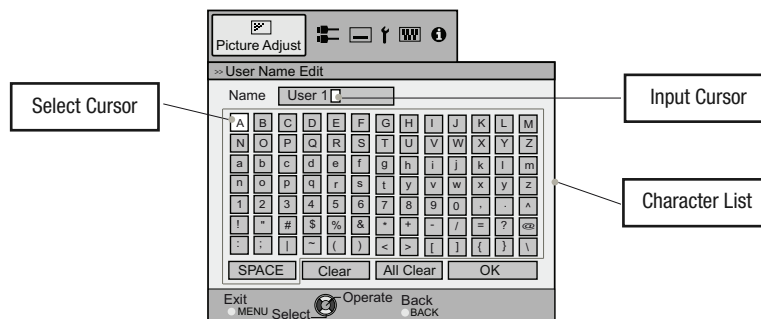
Picture Adjust

» User Name Edit

Select Cursor

Name User 1

Input Cursor

| A | B | C | D | E | F | G | H | I | J | K | L | M |
|---|---|---|---|---|---|---|---|---|---|---|---|---|
| N | O | P | Q | R | S | T | U | V | W | X | Y | Z |
| a | b | c | d | e | f | g | h | i | j | k | l | m |
| n | o | p | q | r | s | t | y | v | w | x | y | z |
| 1 | 2 | 3 | 4 | 5 | 6 | 7 | 8 | 9 | 0 | , | . | ^ |
| ! | " | # | $ | % | & | * | + | - | / | = | ? | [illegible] |
| : | ; | \| | ~ | ( | ) | < | > | [ | ] | { | } | \ |

Character List

SPACE Clear All Clear OK

Exit MENU Select Operate Back BACK